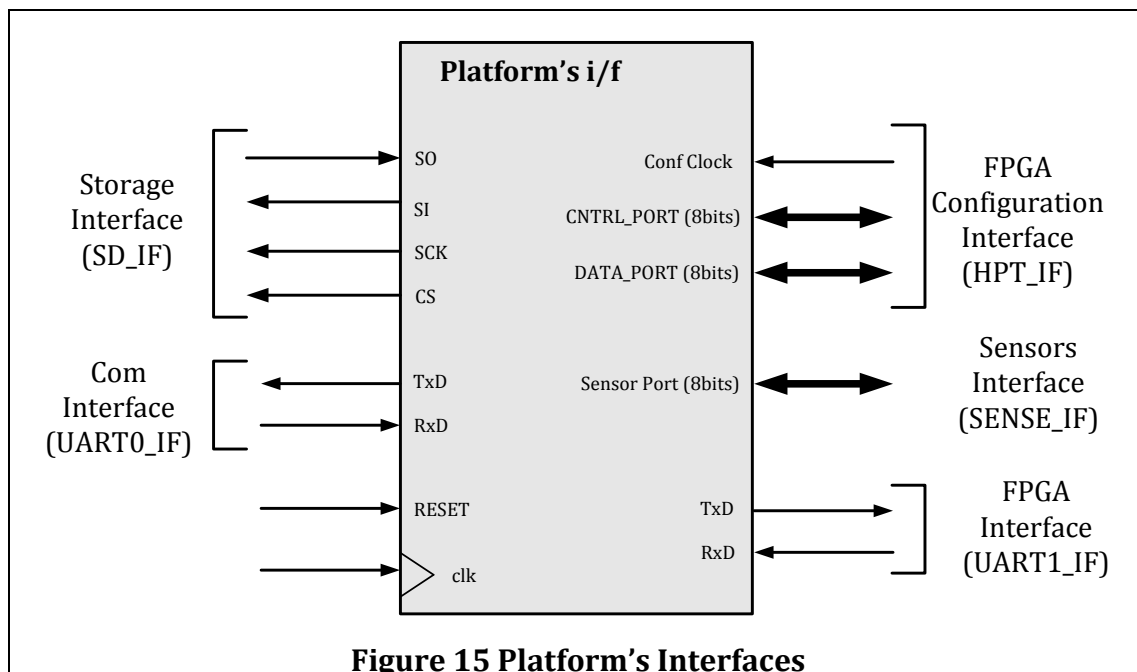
Platform's i/f

Storage Interface (SD_IF)

SO
SI
SCK
CS

Com Interface (UART0_IF)

TxD
RxD

RESET
clk

Conf Clock
CNTRL_PORT (8bits)
DATA_PORT (8bits)

FPGA Configuration Interface (HPT_IF)

Sensor Port (8bits)

Sensors Interface (SENSE_IF)

TxD
RxD

FPGA Interface (UART1_IF)

Figure 15 Platform's Interfaces